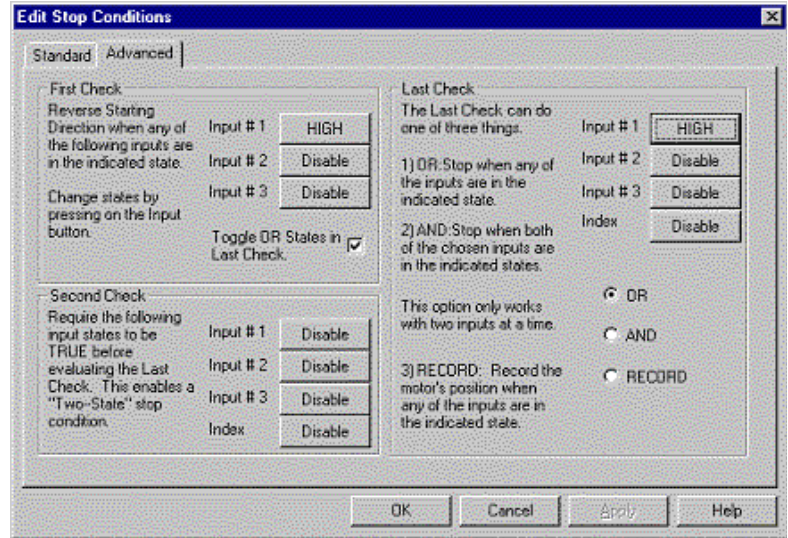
Edit Stop Conditions

Standard | Advanced

First Check

Reverse Starting Direction when any of the following inputs are in the indicated state.

Change states by pressing on the Input button.

Input # 1 HIGH

Input # 2 Disable

Input # 3 Disable

Toggle OR States in Last Check.

Second Check

Require the following input states to be TRUE before evaluating the Last Check. This enables a "Two-State" stop condition.

Input # 1 Disable

Input # 2 Disable

Input # 3 Disable

Index Disable

Last Check

The Last Check can do one of three things.

1) OR:Stop when any of the inputs are in the indicated state.

2) AND:Stop when both of the chosen inputs are in the indicated states.

This option only works with two inputs at a time.

3) RECORD: Record the motor's position when any of the inputs are in the indicated state.

Input # 1 HIGH

Input # 2 Disable

Input # 3 Disable

Index Disable

OR

AND

RECORD

OK Cancel Apply Help